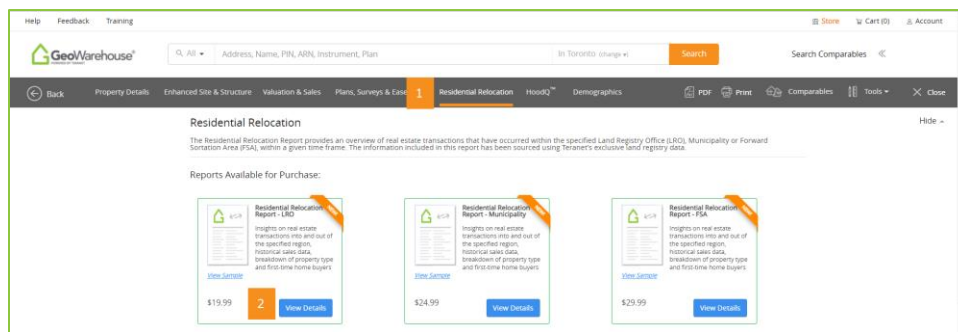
Help Feedback Training

Store Cart (0) Account

GeoWarehouse

All Address, Name, PIN, ARN, Instrument, Plan In Toronto (change) Search Search Comparables

Back Property Details Enhanced Site & Structure Valuation & Sales Plans, Surveys & Ease 1 Residential Relocation HoodQ™ Demographics PDF Print Comparables Tools Close

Residential Relocation

Hide

The Residential Relocation Report provides an overview of real estate transactions that have occurred within the specified Land Registry Office (LRO), Municipality or Forward Sortation Area (FSA), within a given time frame. The information included in this report has been sourced using Teranet's exclusive land registry data.

Reports Available for Purchase:

Residential Relocation Report - LRO

Insights on real estate transactions into and out of the specified region, historical sales data, breakdown of property type and first-time home buyers

View Sample

$19.99 2 View Details

Residential Relocation Report - Municipality

Insights on real estate transactions into and out of the specified region, historical sales data, breakdown of property type and first-time home buyers

View Sample

$24.99 View Details

Residential Relocation Report - FSA

Insights on real estate transactions into and out of the specified region, historical sales data, breakdown of property type and first-time home buyers

View Sample

$29.99 View Details